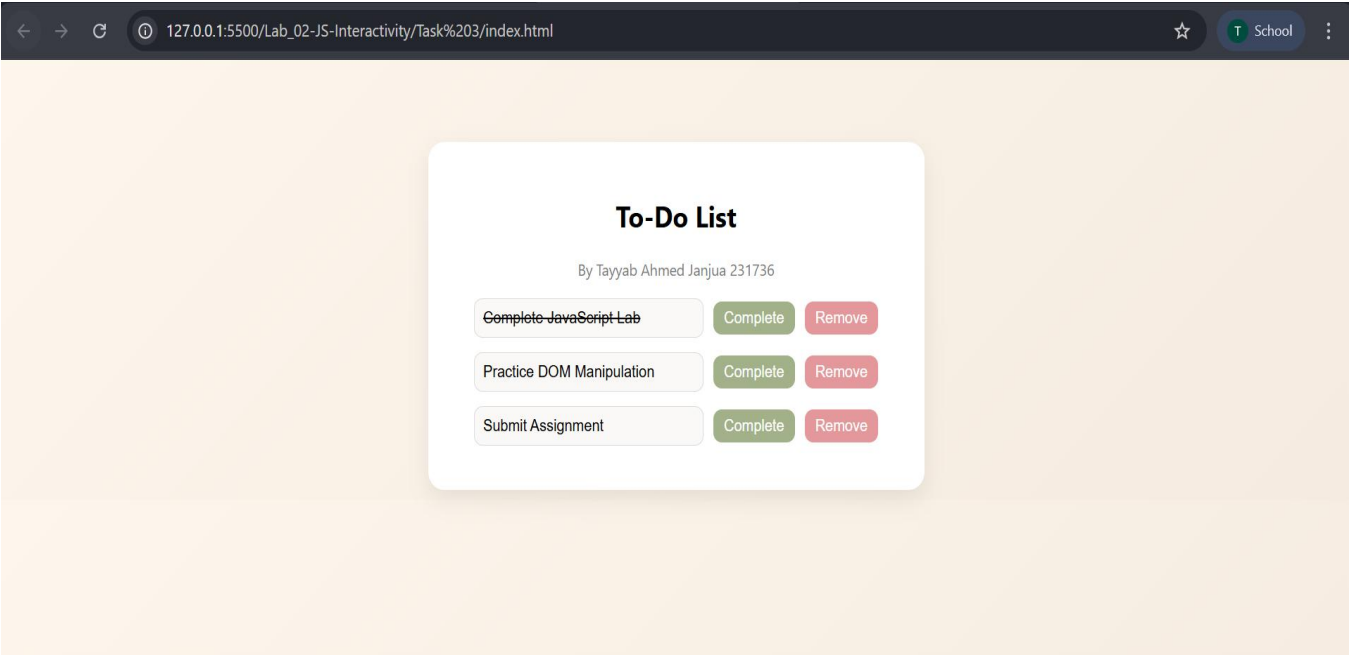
127.0.0.1:5500/Lab_02-JS-Interactivity/Task%203/index.html

T School

To-Do List

By Tayyab Ahmed Janjua 231736

~~Complete JavaScript Lab~~ Complete Remove

Practice DOM Manipulation Complete Remove

Submit Assignment Complete Remove